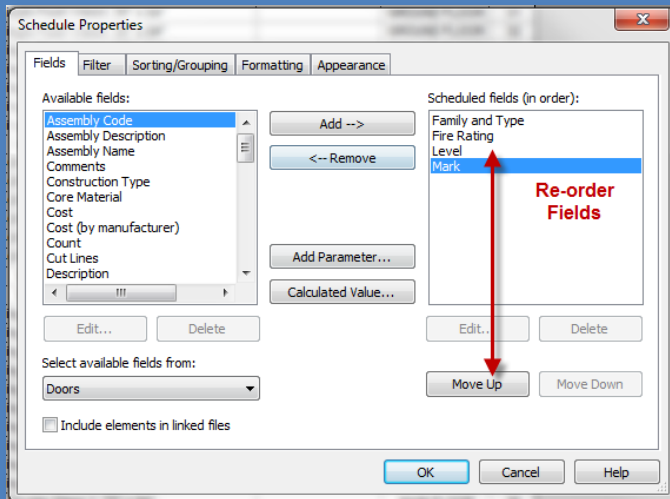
Schedule Properties

Fields | Filter | Sorting/Grouping | Formatting | Appearance

Available fields:

Assembly Code
Assembly Description
Assembly Name
Comments
Construction Type
Core Material
Cost
Cost (by manufacturer)
Count
Cut Lines
Description

Add -->

<-- Remove

Add Parameter...

Calculated Value...

Scheduled fields (in order):

Family and Type
Fire Rating
Level
Mark

Re-order Fields

Edit... | Delete

Edit... | Delete

Select available fields from:

Doors

Move Up | Move Down

Include elements in linked files

OK | Cancel | Help